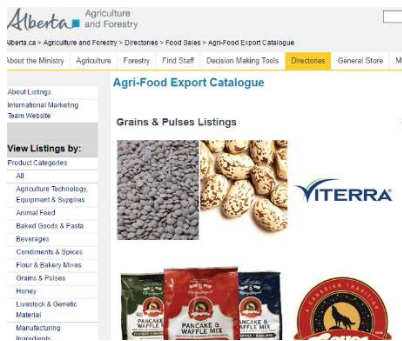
Alberta Agriculture and Forestry

Alberta.ca > Agriculture and Forestry > Directories > Food Sales > Agri-Food Export Catalogue

About the Ministry | Agriculture | Forestry | Find Staff | Decision Making Tools | Directories | General Store | M

About Listings

International Marketing Team Website

View Listings by:

Product Categories

All

Agriculture Technology, Equipment & Supplies

Animal Feed

Baked Goods & Pasta

Beverages

Condiments & Spices

Flour & Bakery Mixes

Grains & Pulses

Honey

Livestock & Genetic Material

Manufacturing Ingredients

Agri-Food Export Catalogue

Grains & Pulses Listings

VITERRA

PANCAKE & WAFFLE MIX

PANCAKE & WAFFLE MIX

PANCAKE & WAFFLE MIX